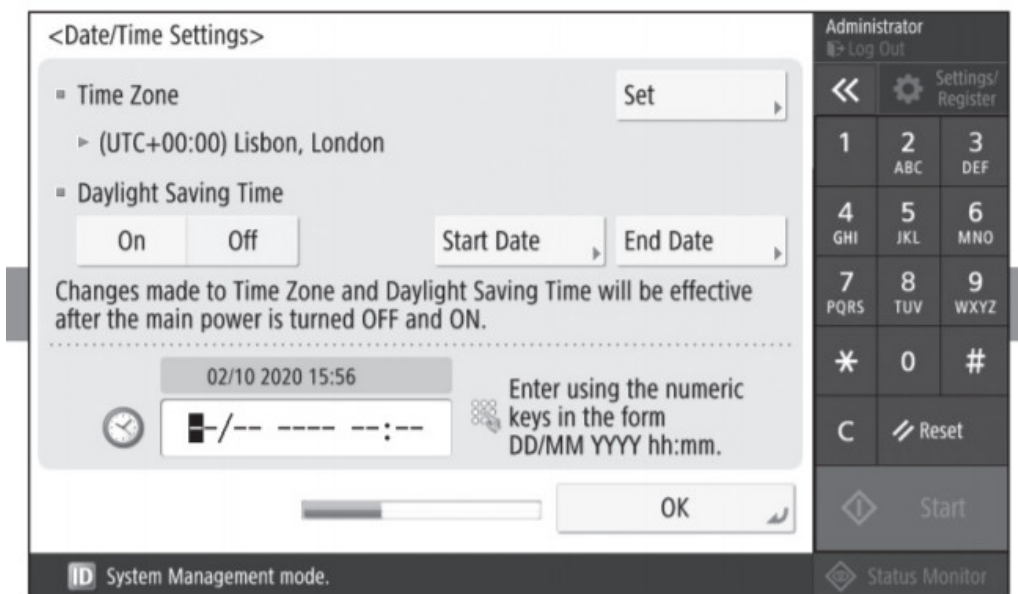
<Date/Time Settings>

Time Zone

Set

(UTC+00:00) Lisbon, London

Daylight Saving Time

On Off

Start Date

End Date

Changes made to Time Zone and Daylight Saving Time will be effective after the main power is turned OFF and ON.

02/10 2020 15:56

-/-- ---- --:--

Enter using the numeric keys in the form DD/MM YYYY hh:mm.

OK

Administrator
Log Out

«

Settings/ Register

1
2 ABC
3 DEF
4 GHI
5 JKL
6 MNO
7 PQRS
8 TUV
9 WXYZ
*
0
#
C
Reset

Start

ID System Management mode.

Status Monitor